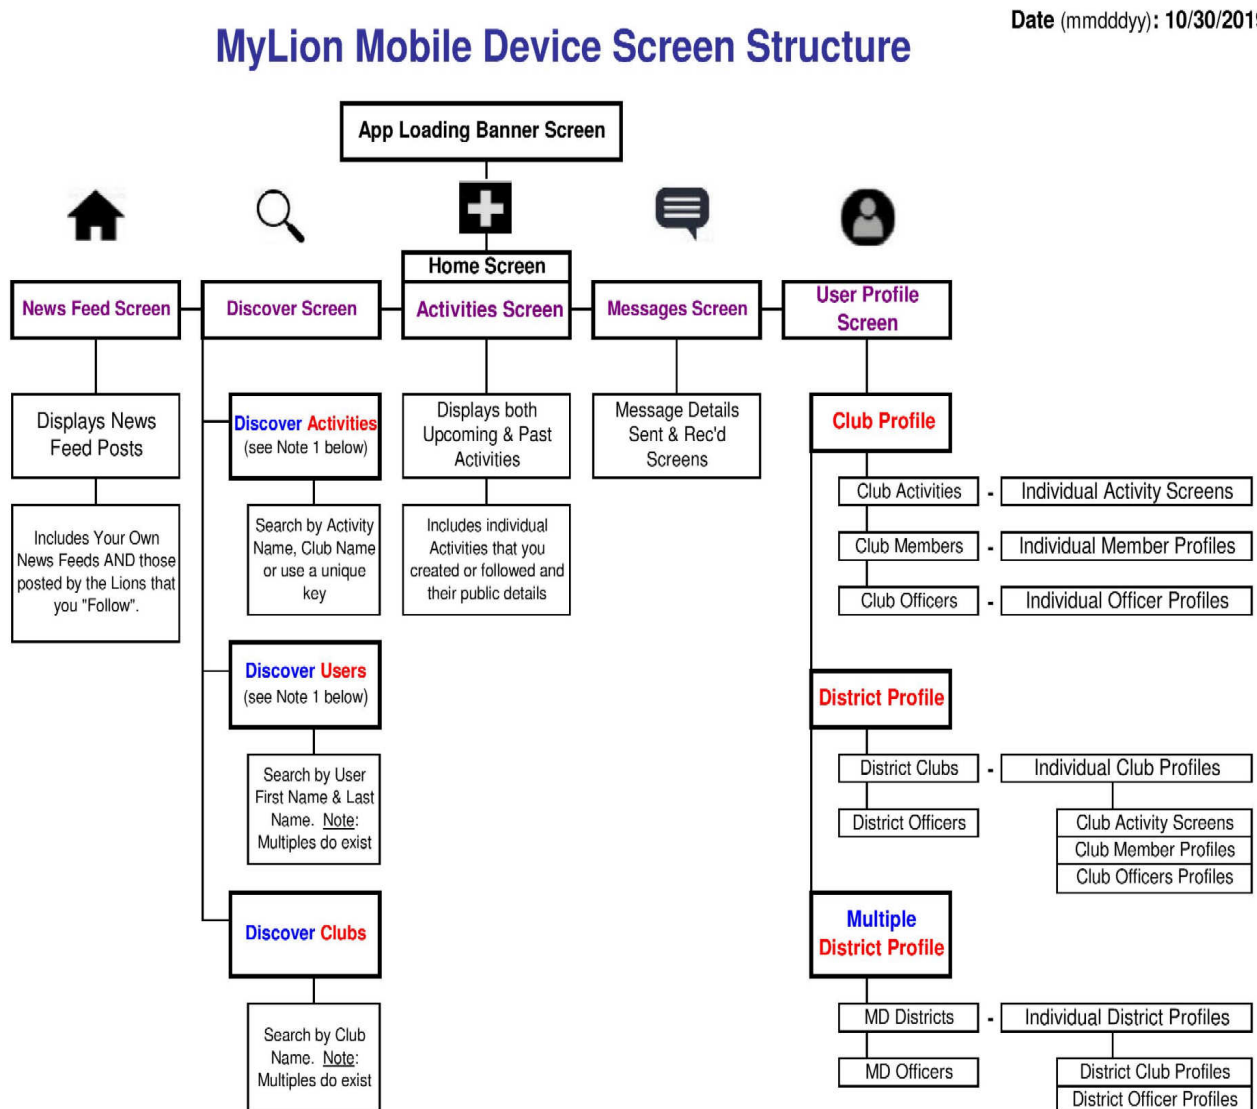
Date (mmddyy): 10/30/201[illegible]

MyLion Mobile Device Screen Structure

App Loading Banner Screen

Home Screen

News Feed Screen

Discover Screen

Activities Screen

Messages Screen

User Profile Screen

Displays News Feed Posts

Includes Your Own News Feeds AND those posted by the Lions that you "Follow".

Discover Activities (see Note 1 below)

Search by Activity Name, Club Name or use a unique key

Discover Users (see Note 1 below)

Search by User First Name & Last Name. Note: Multiples do exist

Discover Clubs

Search by Club Name. Note: Multiples do exist

Displays both Upcoming & Past Activities

Includes individual Activities that you created or followed and their public details

Message Details Sent & Rec'd Screens

Club Profile

Club Activities - Individual Activity Screens

Club Members - Individual Member Profiles

Club Officers - Individual Officer Profiles

District Profile

District Clubs - Individual Club Profiles

District Officers

Club Activity Screens
Club Member Profiles
Club Officers Profiles

Multiple District Profile

MD Districts - Individual District Profiles

MD Officers

District Club Profiles
District Officer Profiles